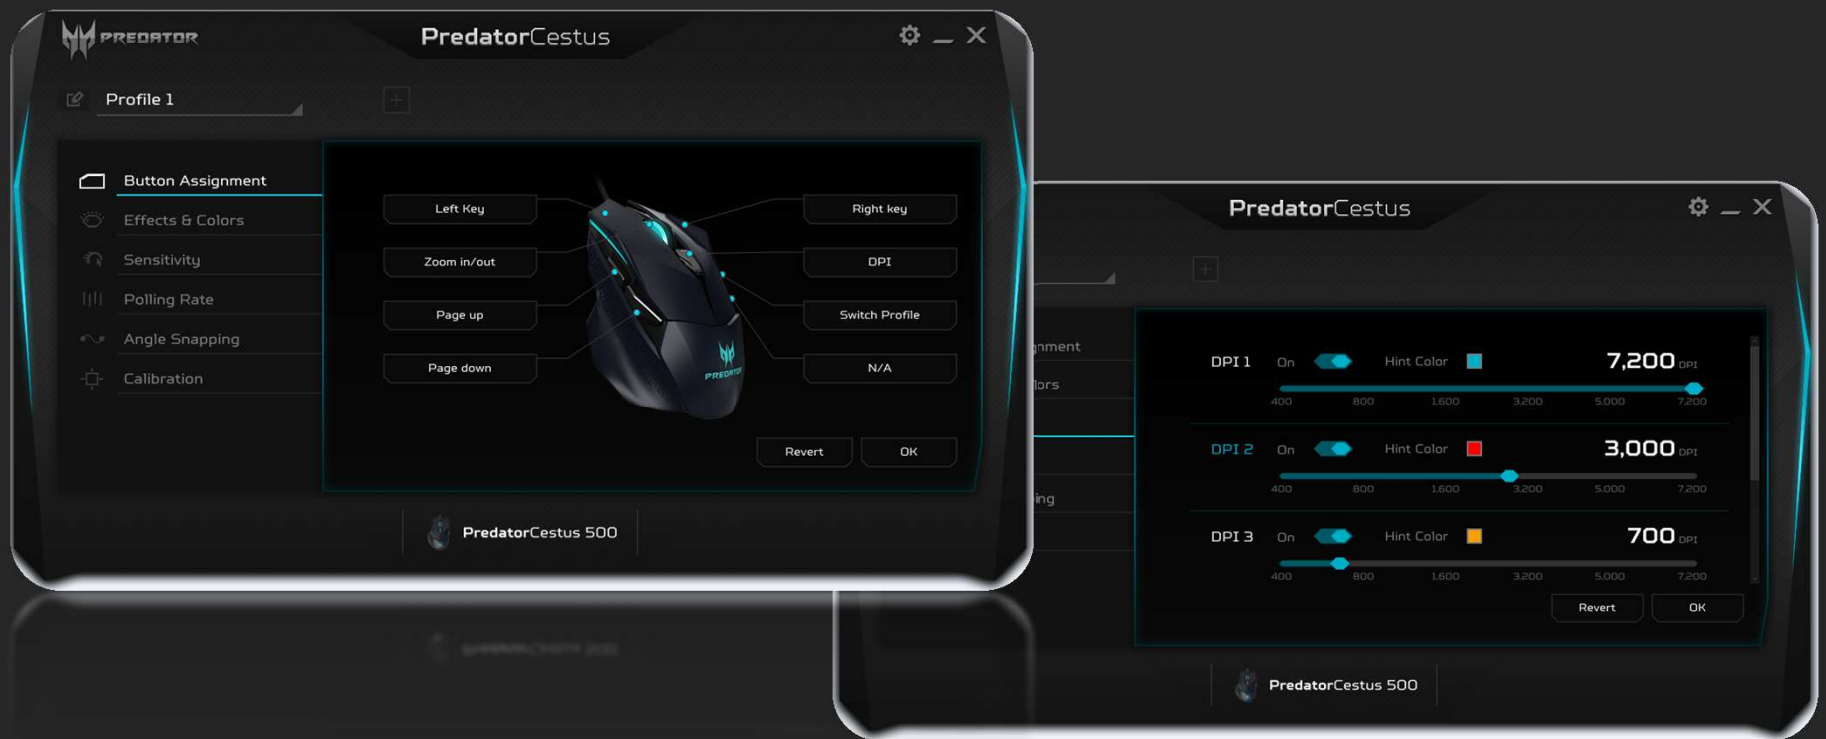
PREDATOR

PredatorCestus

Profile 1

Button Assignment
Effects & Colors
Sensitivity
Polling Rate
Angle Snapping
Calibration

Left Key
Zoom in/out
Page up
Page down

Right key
DPI
Switch Profile
N/A

PREDATOR

Revert
OK

PredatorCestus 500

PredatorCestus

gnment
lors
ing

DPI 1 On Hint Color 7,200 DPI
400 800 1,600 3,200 5,000 7,200

DPI 2 On Hint Color 3,000 DPI
400 800 1,600 3,200 5,000 7,200

DPI 3 On Hint Color 700 DPI
400 800 1,600 3,200 5,000 7,200

Revert
OK

PredatorCestus 500